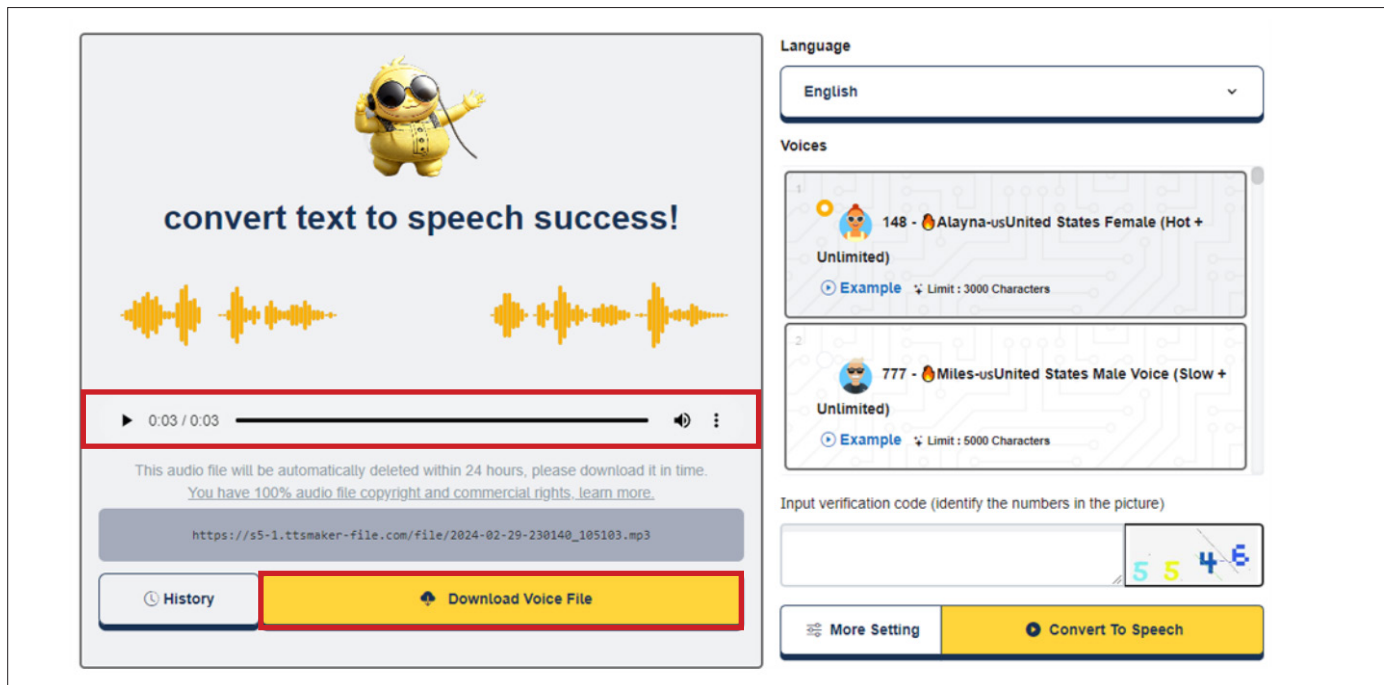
convert text to speech success!

0:03 / 0:03

This audio file will be automatically deleted within 24 hours, please download it in time.
You have 100% audio file copyright and commercial rights, learn more.

https://s5-1.ttsmaker-file.com/file/2024-02-29-230140_105103.mp3

History

Download Voice File

Language

English

Voices

1

148 - Alayna-US United States Female (Hot + Unlimited)

Example Limit : 3000 Characters

2

777 - Miles-US United States Male Voice (Slow + Unlimited)

Example Limit : 5000 Characters

Input verification code (identify the numbers in the picture)

5 5 4 6

More Setting

Convert To Speech